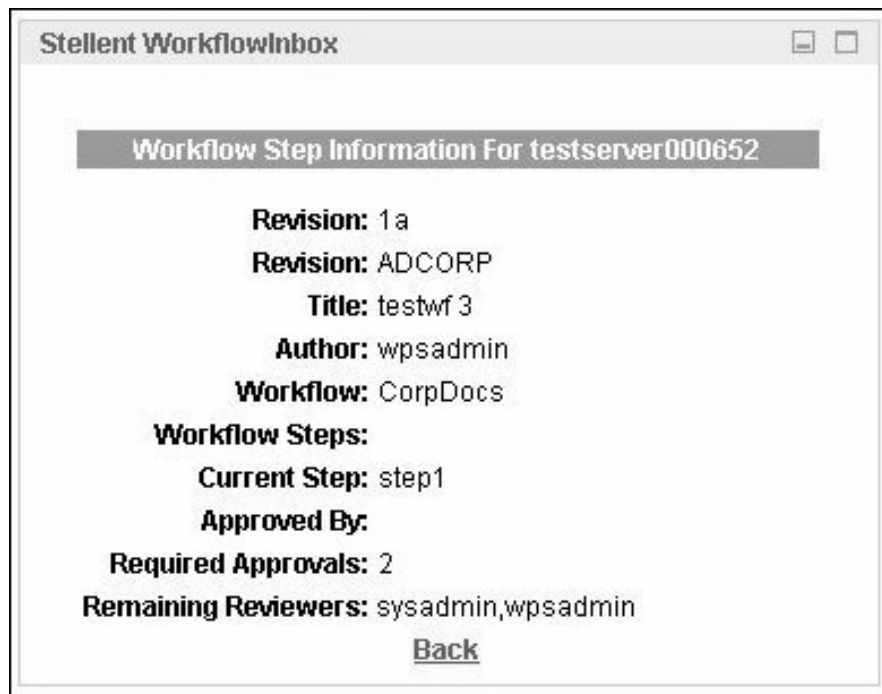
Stellent WorkflowInbox

Workflow Step Information For testserver000652

Revision: 1a
Revision: ADCORP
Title: testwf 3
Author: wpsadmin
Workflow: CorpDocs
Workflow Steps:
Current Step: step1
Approved By:
Required Approvals: 2
Remaining Reviewers: sysadmin,wpsadmin

Back